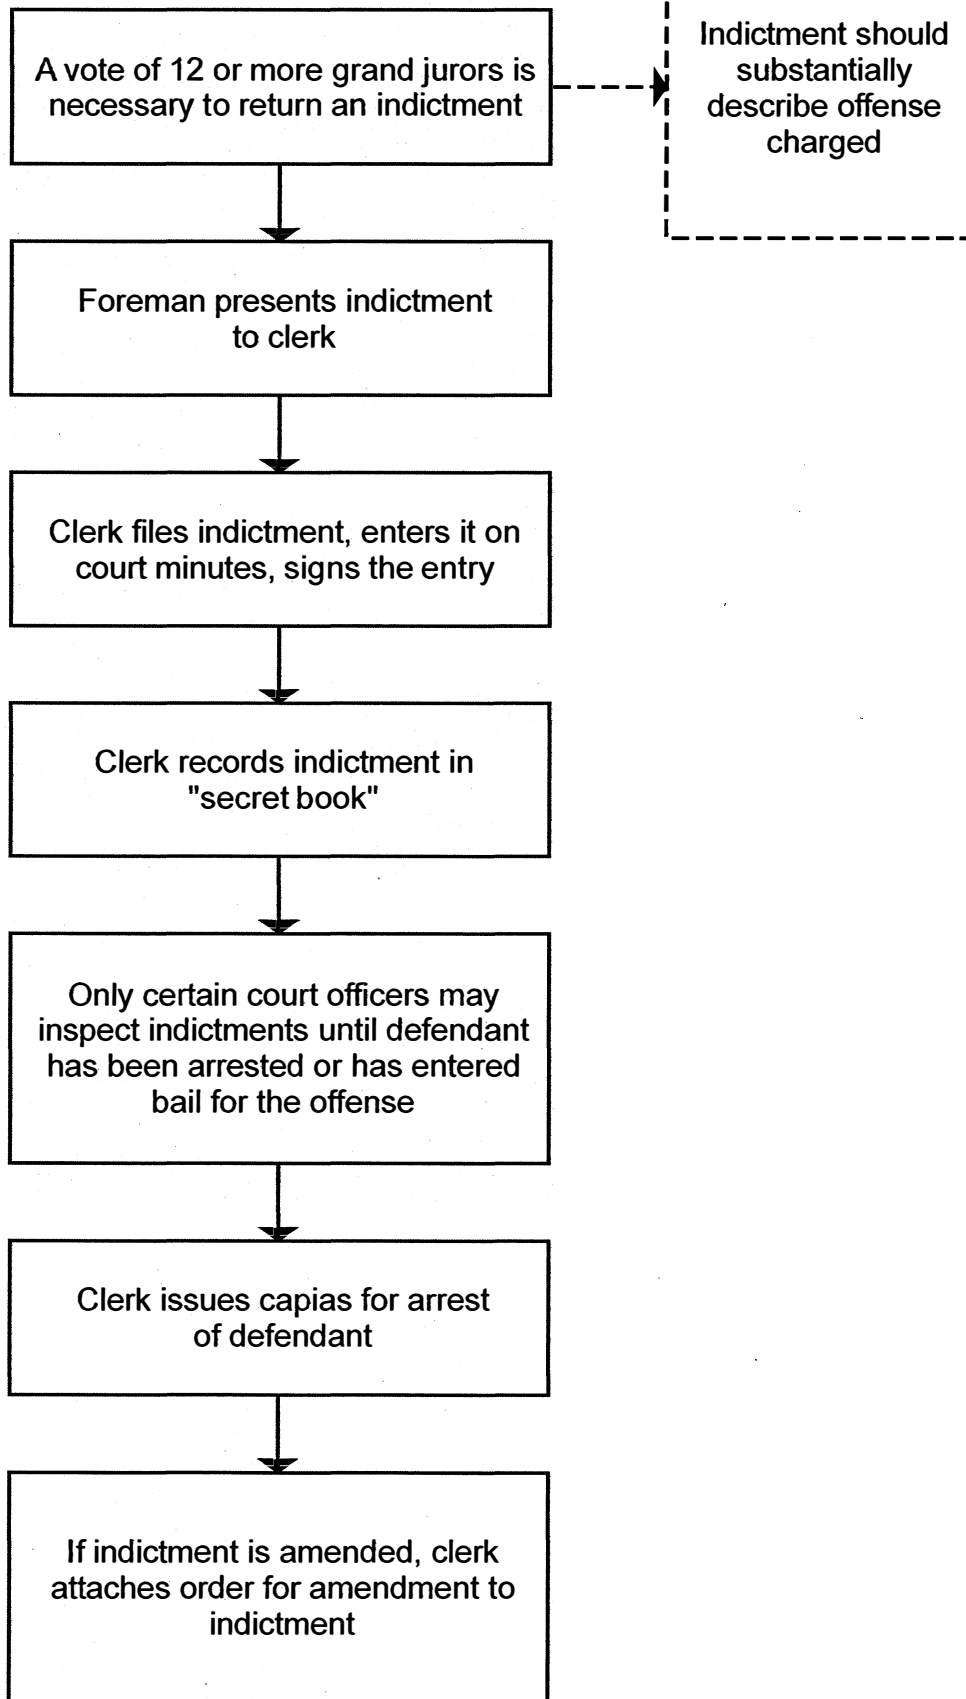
A vote of 12 or more grand jurors is necessary to return an indictment

Indictment should substantially describe offense charged

Foreman presents indictment to clerk

Clerk files indictment, enters it on court minutes, signs the entry

Clerk records indictment in "secret book"

Only certain court officers may inspect indictments until defendant has been arrested or has entered bail for the offense

Clerk issues capias for arrest of defendant

If indictment is amended, clerk attaches order for amendment to indictment